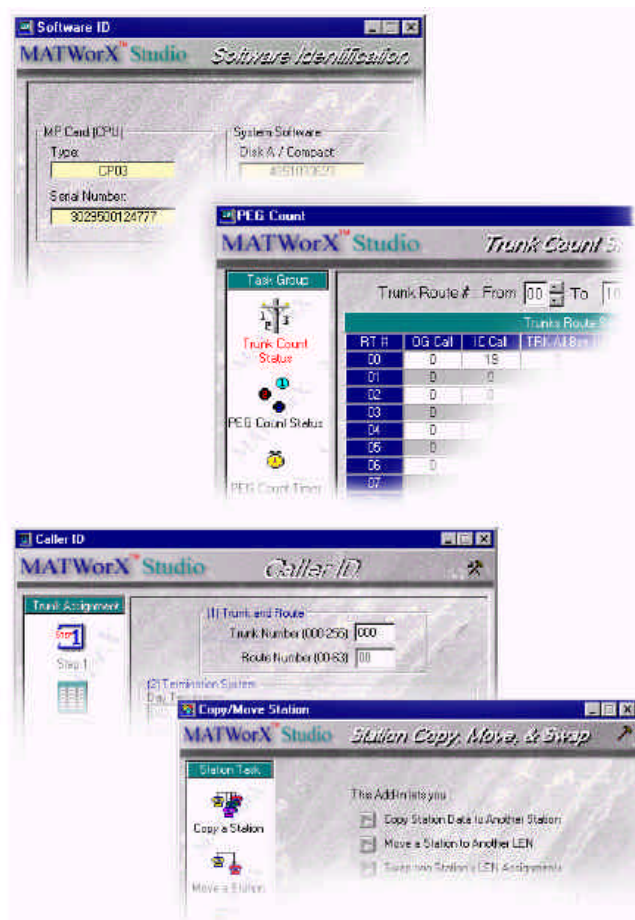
Software ID

MATWorX™ Studio Software Identification

MP Card (CPU)

Type:

CP03

Serial Number:

3029500124777

System Software

Disk A / Compact

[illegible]

PEG Count

MATWorX™ Studio Trunk Count S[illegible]

Task Group

Trunk Count Status

PEG Count Status

PEG Count Timer

Trunk Route #: From 00 To 1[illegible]

Trunks Route S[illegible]

| RT # | OG Call | IC Call | TRK All Bsy |
|---|---|---|---|
| 00 | 0 | 19 | |
| 01 | 0 | 0 | |
| 02 | 0 | 0 | |
| 03 | 0 | | |
| 04 | 0 | | |
| 05 | 0 | | |
| 06 | 0 | | |
| 07 | | | |

Caller ID

MATWorX™ Studio Caller ID

Trunk Assignment

Step 1

Step 1

(1) Trunk and Route

Trunk Number (000-255) 000

Route Number (00-63) 00

(2) Termination System

Day T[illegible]

Copy/Move Station

MATWorX™ Studio Station Copy, Move, & Swap

Station Task

Copy a Station

Move a Station

This AddIn lets you:

Copy Station Data to Another Station

Move a Station to Another LEN

Swap two Station's LEN Assignments